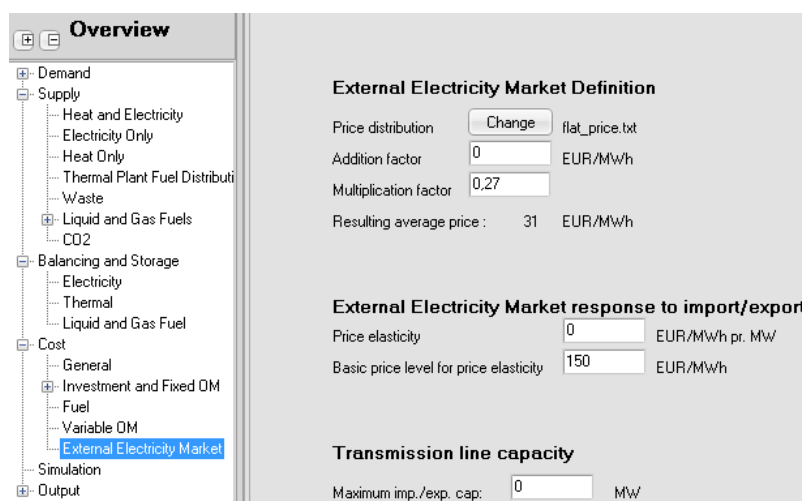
Overview

Demand
Supply
Heat and Electricity
Electricity Only
Heat Only
Thermal Plant Fuel Distributi
Waste
Liquid and Gas Fuels
CO2
Balancing and Storage
Electricity
Thermal
Liquid and Gas Fuel
Cost
General
Investment and Fixed OM
Fuel
Variable OM
External Electricity Market
Simulation
Output

External Electricity Market Definition

Price distribution Change flat_price.txt
Addition factor 0 EUR/MWh
Multiplication factor 0,27
Resulting average price : 31 EUR/MWh

External Electricity Market response to import/export

Price elasticity 0 EUR/MWh pr. MW
Basic price level for price elasticity 150 EUR/MWh

Transmission line capacity

Maximum imp./exp. cap: 0 MW